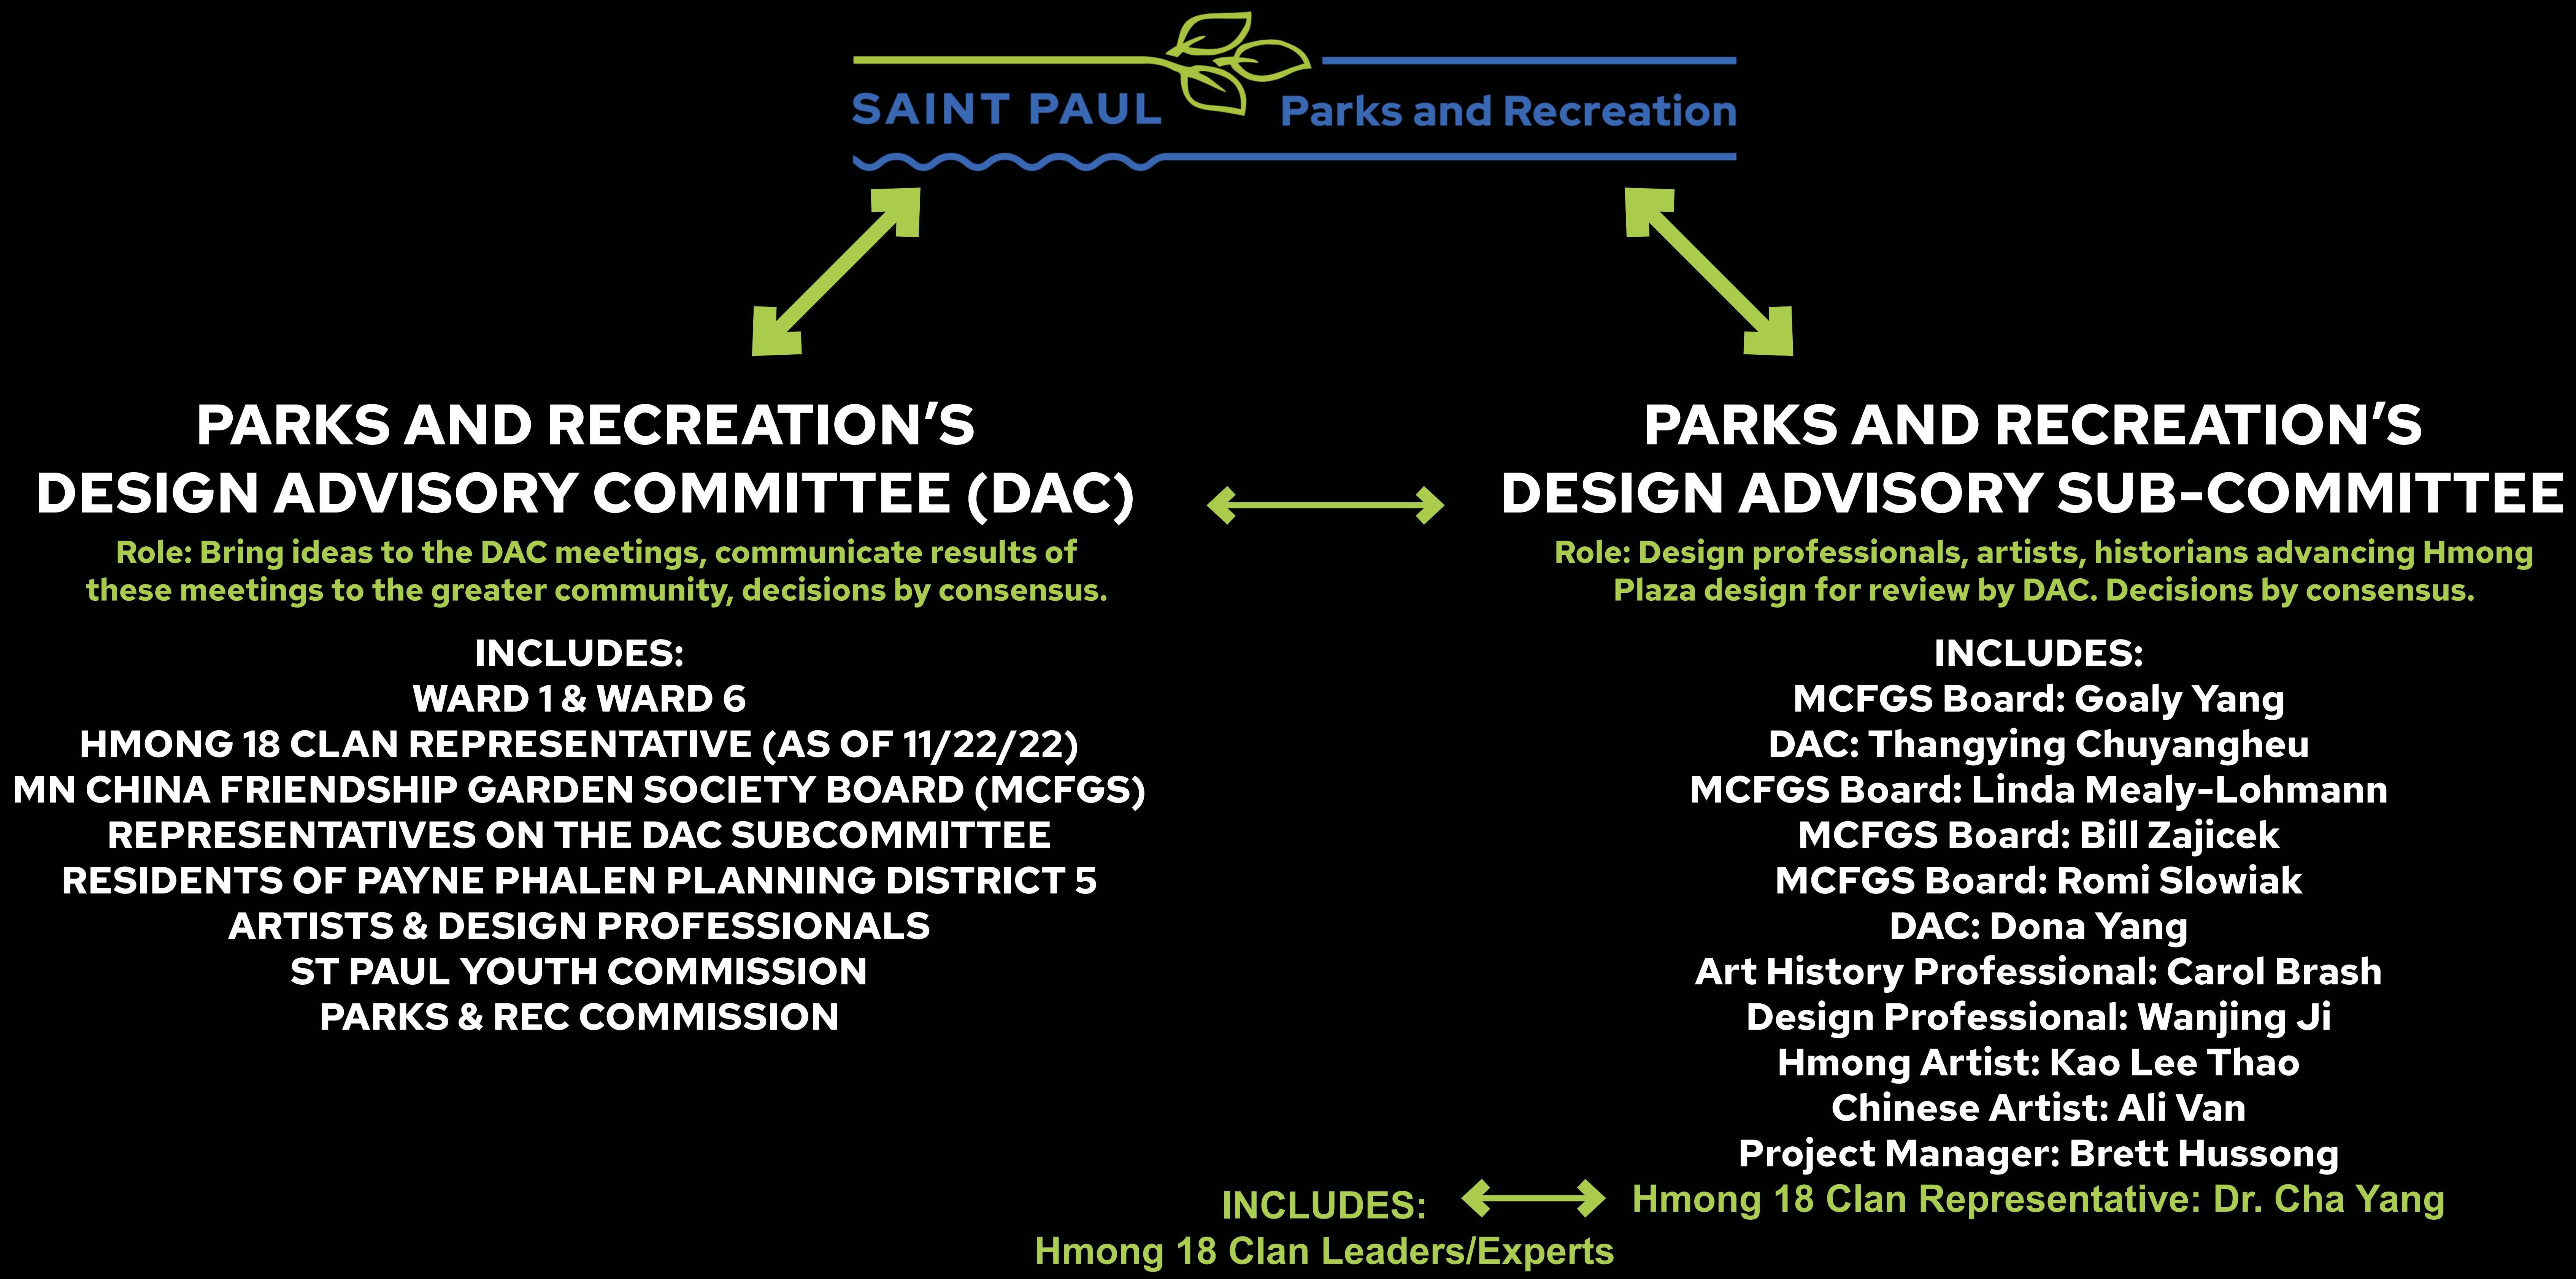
SAINT PAUL Parks and Recreation

PARKS AND RECREATION'S DESIGN ADVISORY COMMITTEE (DAC)

Role: Bring ideas to the DAC meetings, communicate results of these meetings to the greater community, decisions by consensus.

INCLUDES:
WARD 1 & WARD 6
HMONG 18 CLAN REPRESENTATIVE (AS OF 11/22/22)
MN CHINA FRIENDSHIP GARDEN SOCIETY BOARD (MCFGS)
REPRESENTATIVES ON THE DAC SUBCOMMITTEE
RESIDENTS OF PAYNE PHALEN PLANNING DISTRICT 5
ARTISTS & DESIGN PROFESSIONALS
ST PAUL YOUTH COMMISSION
PARKS & REC COMMISSION

PARKS AND RECREATION'S DESIGN ADVISORY SUB-COMMITTEE

Role: Design professionals, artists, historians advancing Hmong Plaza design for review by DAC. Decisions by consensus.

INCLUDES:
MCFGS Board: Goaly Yang
DAC: Thangying Chuyangheu
MCFGS Board: Linda Mealy-Lohmann
MCFGS Board: Bill Zajicek
MCFGS Board: Romi Slowiak
DAC: Dona Yang
Art History Professional: Carol Brash
Design Professional: Wanjing Ji
Hmong Artist: Kao Lee Thao
Chinese Artist: Ali Van
Project Manager: Brett Hussong
Hmong 18 Clan Representative: Dr. Cha Yang

INCLUDES:
Hmong 18 Clan Leaders/Experts